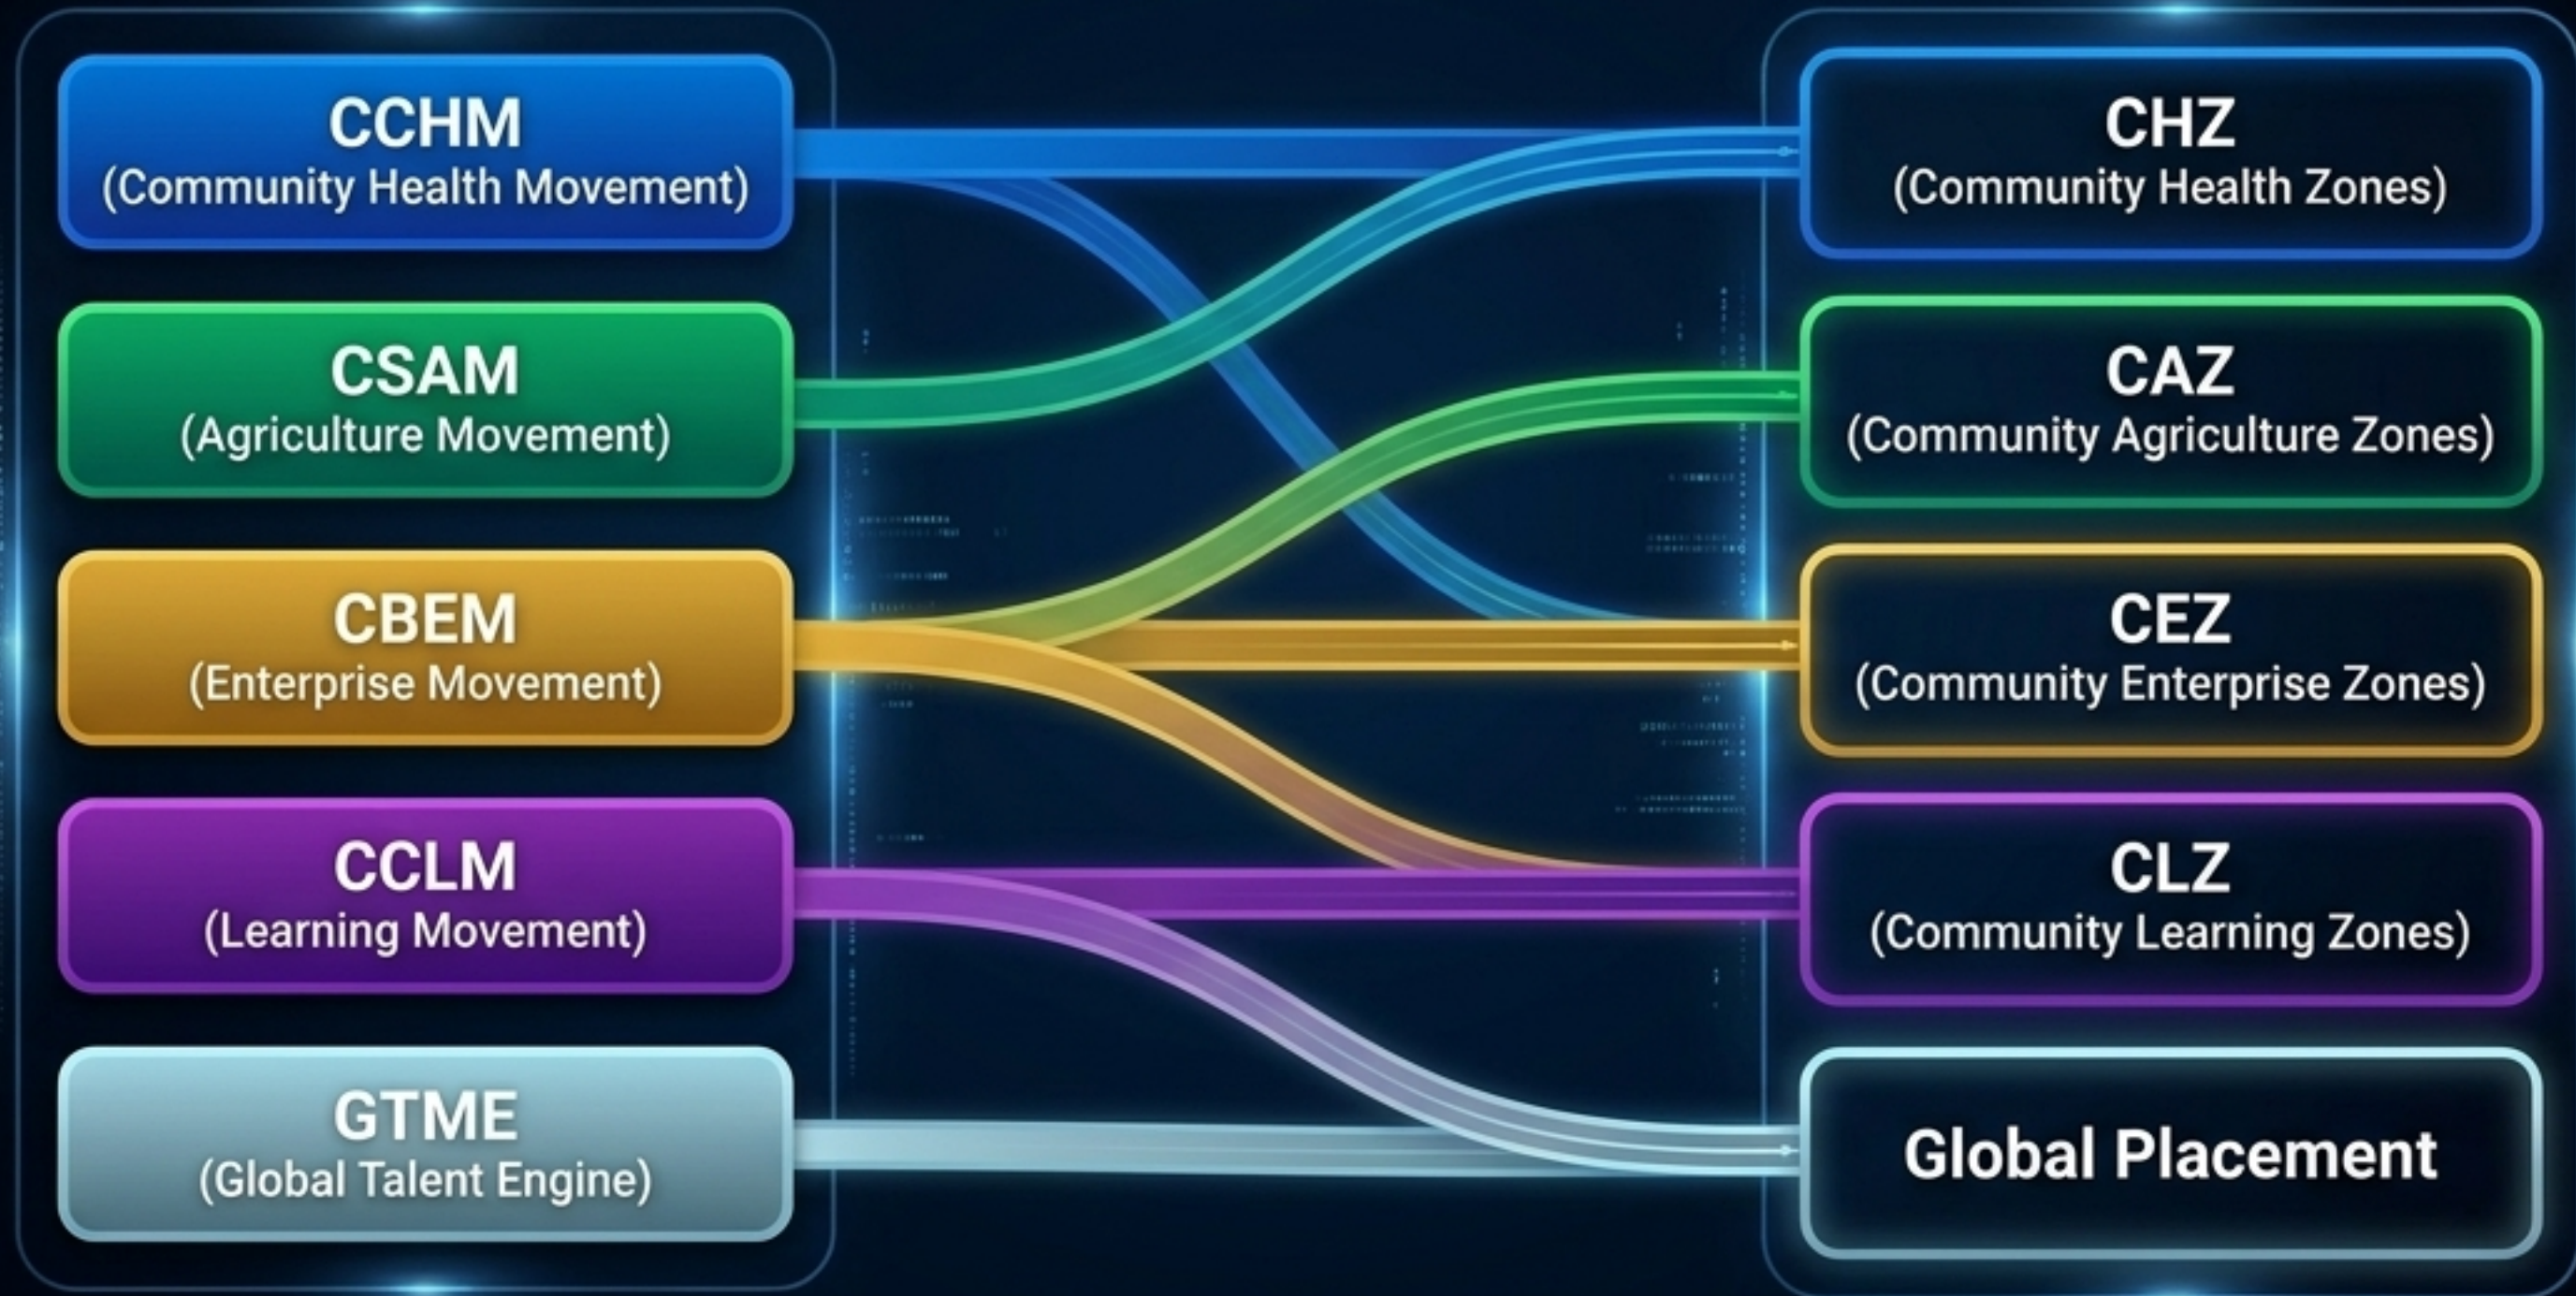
CCHM
(Community Health Movement)

CSAM
(Agriculture Movement)

CBEM
(Enterprise Movement)

CCLM
(Learning Movement)

GTME
(Global Talent Engine)

CHZ
(Community Health Zones)

CAZ
(Community Agriculture Zones)

CEZ
(Community Enterprise Zones)

CLZ
(Community Learning Zones)

Global Placement